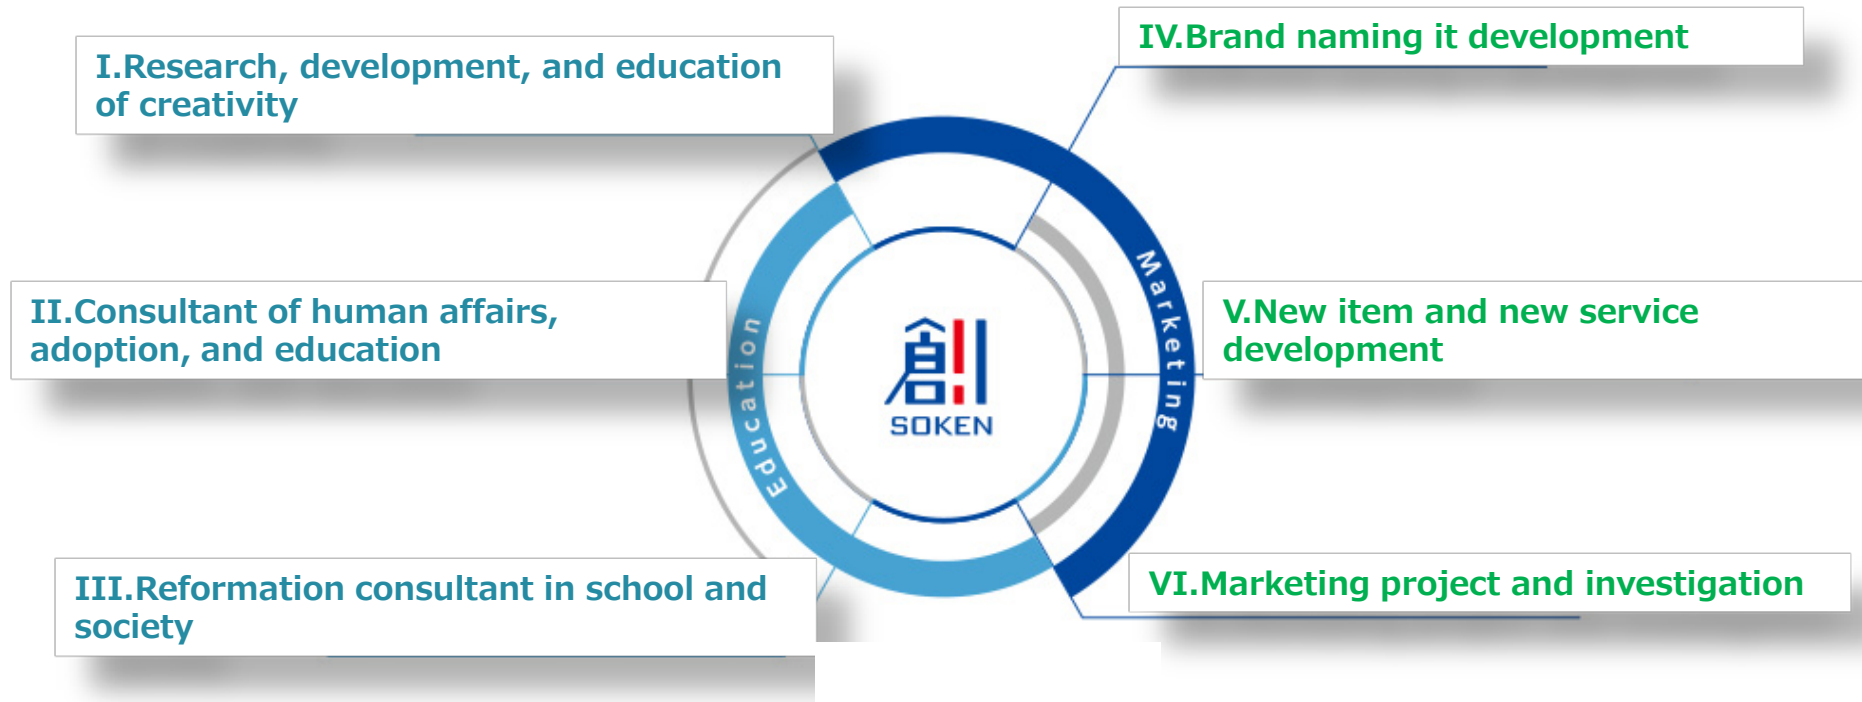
I.Research, development, and education of creativity

II.Consultant of human affairs, adoption, and education

III.Reformation consultant in school and society

IV.Brand naming it development

V.New item and new service development

VI.Marketing project and investigation

Education

Marketing

創

SOKEN